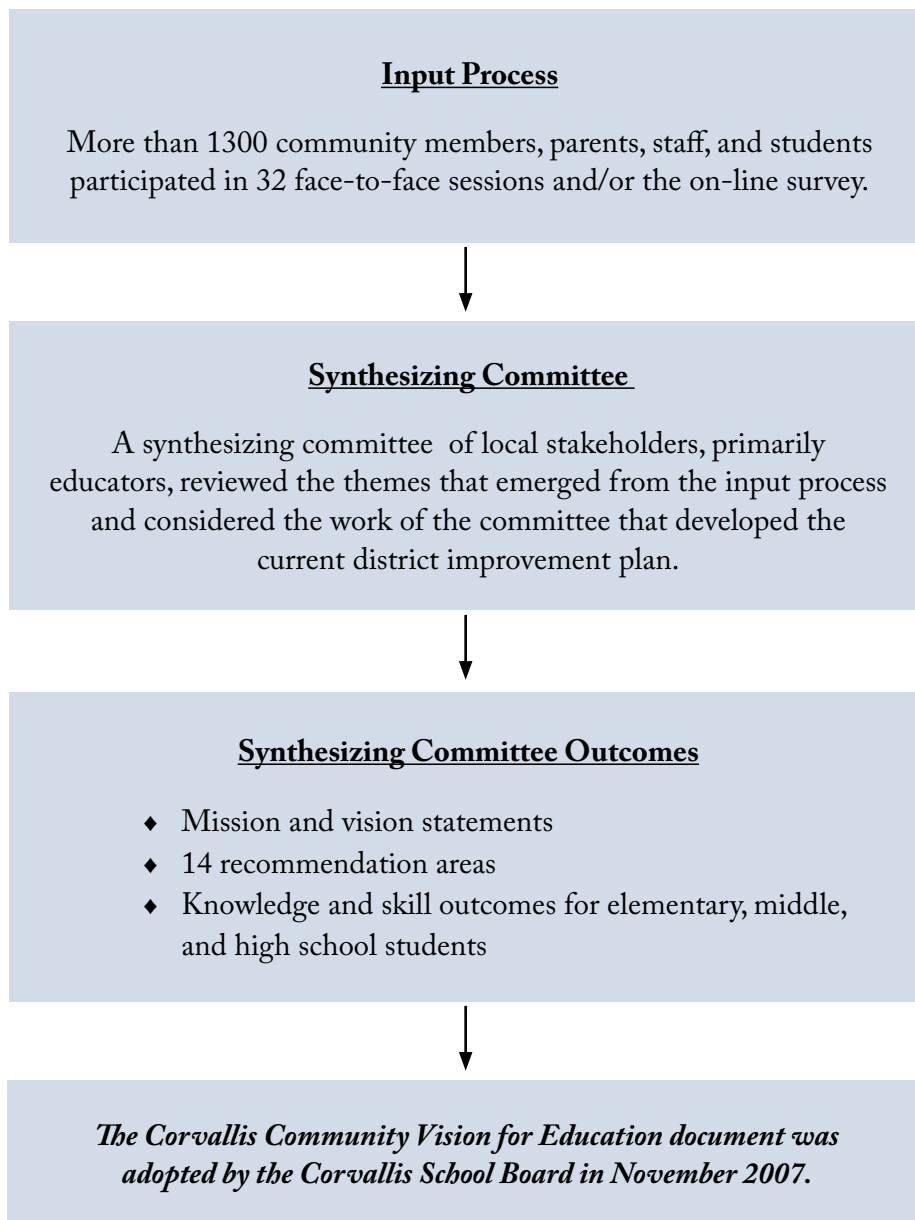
**Input Process**

More than 1300 community members, parents, staff, and students participated in 32 face-to-face sessions and/or the on-line survey.

**Synthesizing Committee**

A synthesizing committee of local stakeholders, primarily educators, reviewed the themes that emerged from the input process and considered the work of the committee that developed the current district improvement plan.

**Synthesizing Committee Outcomes**

- Mission and vision statements
- 14 recommendation areas
- Knowledge and skill outcomes for elementary, middle, and high school students

*The Corvallis Community Vision for Education document was adopted by the Corvallis School Board in November 2007.*